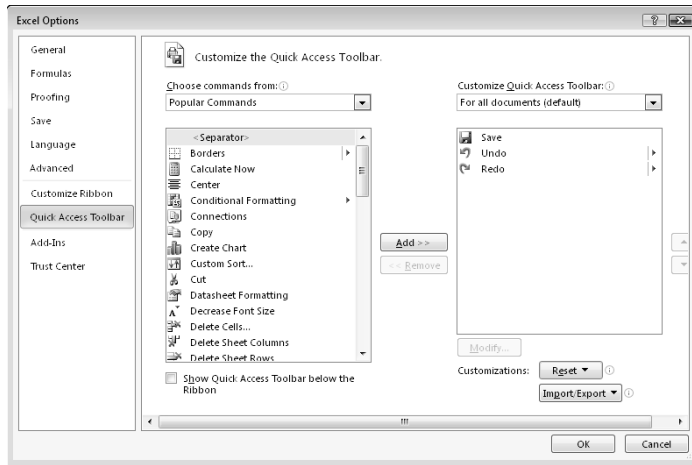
Excel Options

General
Formulas
Proofing
Save
Language
Advanced
Customize Ribbon
Quick Access Toolbar
Add-Ins
Trust Center

Customize the Quick Access Toolbar.

Choose commands from: ⓘ
Popular Commands

<Separator>
Borders
Calculate Now
Center
Conditional Formatting
Connections
Copy
Create Chart
Custom Sort...
Cut
Datasheet Formatting
Decrease Font Size
Delete Cells...
Delete Sheet Columns
Delete Sheet Rows

Show Quick Access Toolbar below the Ribbon

Add >>
<< Remove

Customize Quick Access Toolbar: ⓘ
For all documents (default)

Save
Undo
Redo

Modify...

Customizations: Reset ▼ ⓘ
Import/Export ▼ ⓘ

OK
Cancel